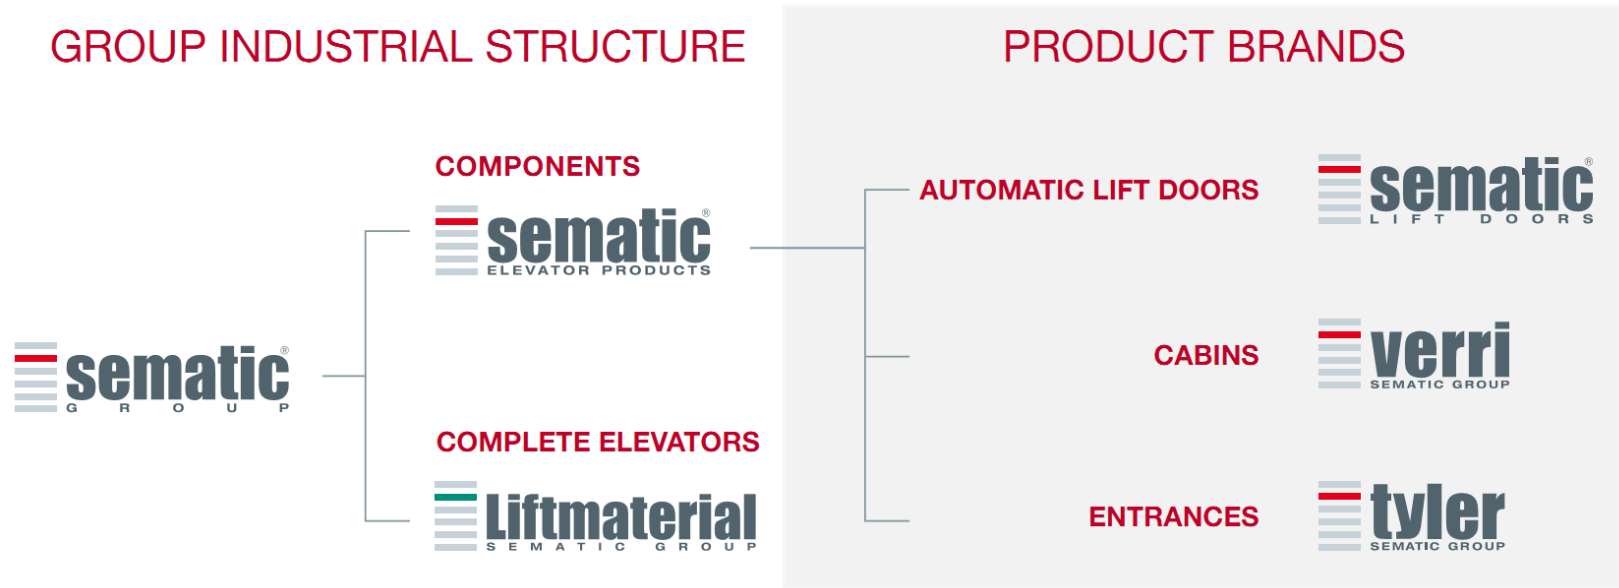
GROUP INDUSTRIAL STRUCTURE

PRODUCT BRANDS

sematic® GROUP

COMPONENTS

sematic® ELEVATOR PRODUCTS

COMPLETE ELEVATORS

Liftmaterial SEMATIC GROUP

AUTOMATIC LIFT DOORS

sematic® LIFT DOORS

CABINS

verri SEMATIC GROUP

ENTRANCES

tyler SEMATIC GROUP